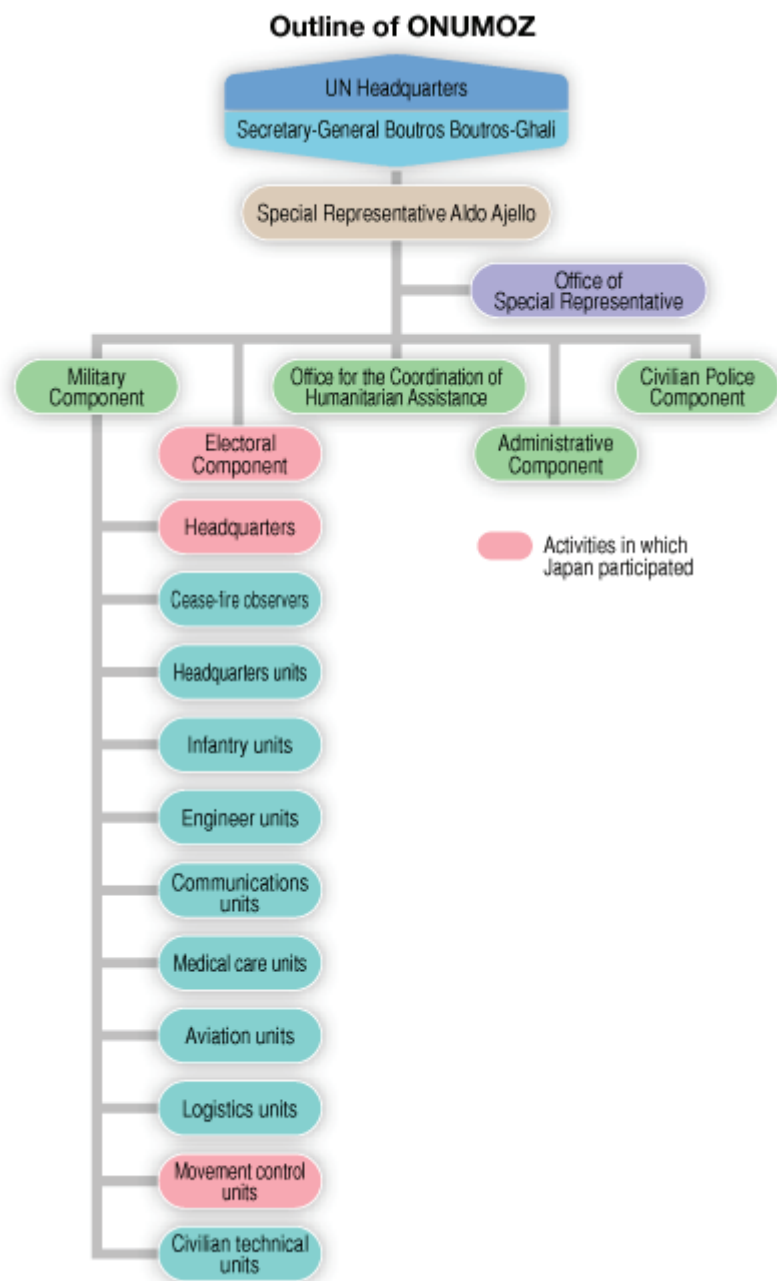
Outline of ONUMOZ

UN Headquarters

Secretary-General Boutros Boutros-Ghali

Special Representative Aldo Ajello

Office of Special Representative

Military Component

Office for the Coordination of Humanitarian Assistance

Civilian Police Component

Electoral Component

Administrative Component

Headquarters

Activities in which Japan participated

Cease-fire observers

Headquarters units

Infantry units

Engineer units

Communications units

Medical care units

Aviation units

Logistics units

Movement control units

Civilian technical units